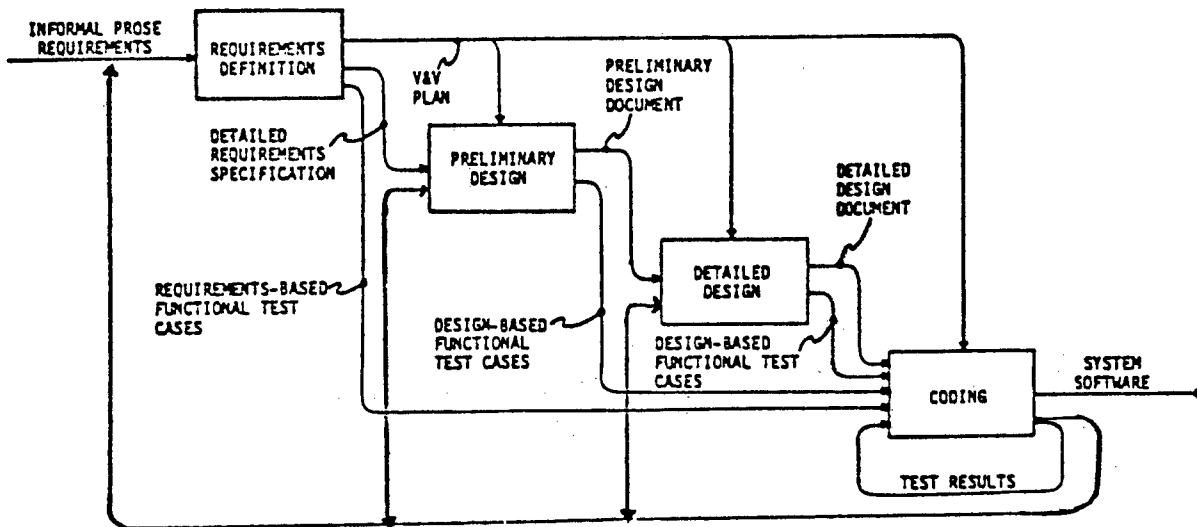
INFORMAL PROSE REQUIREMENTS

REQUIREMENTS DEFINITION

V&V PLAN

PRELIMINARY DESIGN DOCUMENT

DETAILED REQUIREMENTS SPECIFICATION

PRELIMINARY DESIGN

DETAILED DESIGN DOCUMENT

REQUIREMENTS-BASED FUNCTIONAL TEST CASES

DETAILED DESIGN

DESIGN-BASED FUNCTIONAL TEST CASES

DESIGN-BASED FUNCTIONAL TEST CASES

SYSTEM SOFTWARE

CODING

TEST RESULTS